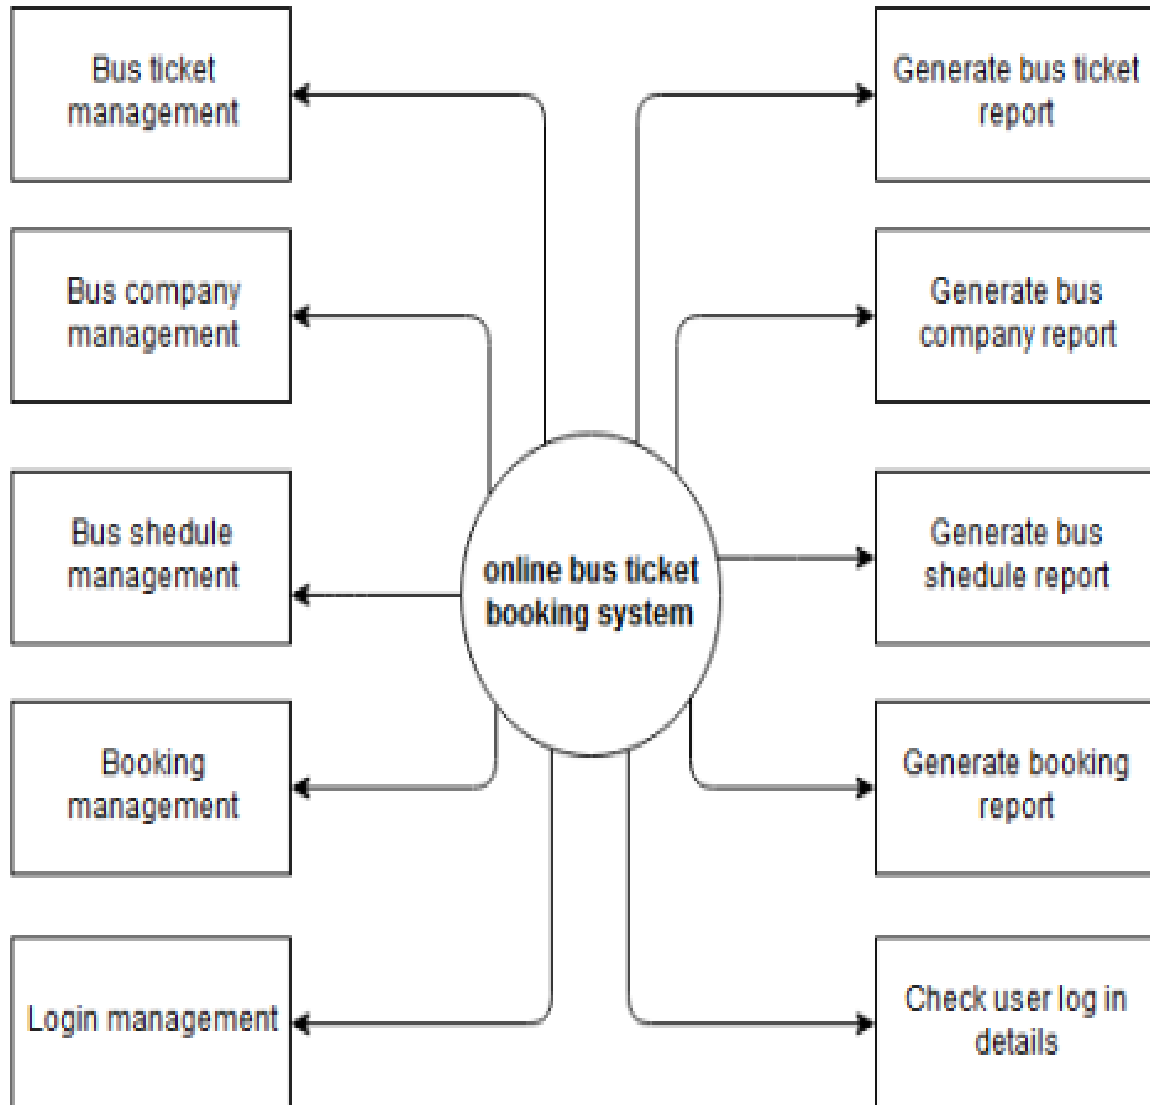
Bus ticket management

Generate bus ticket report

Bus company management

Generate bus company report

Bus shedule management

online bus ticket booking system

Generate bus shedule report

Booking management

Generate booking report

Login management

Check user log in details